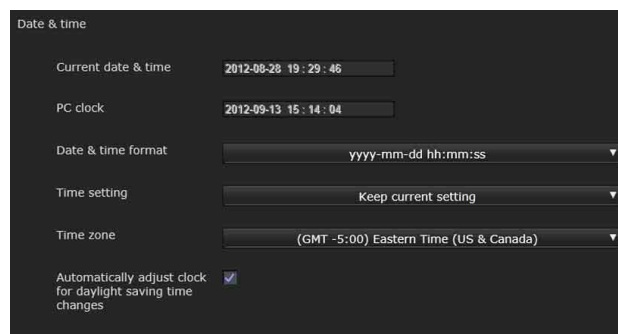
Date & time

Current date & time
2012-08-28 19 : 29 : 46

PC clock
2012-09-13 15 : 14 : 04

Date & time format
yyyy-mm-dd hh:mm:ss

Time setting
Keep current setting

Time zone
(GMT -5:00) Eastern Time (US & Canada)

Automatically adjust clock for daylight saving time changes